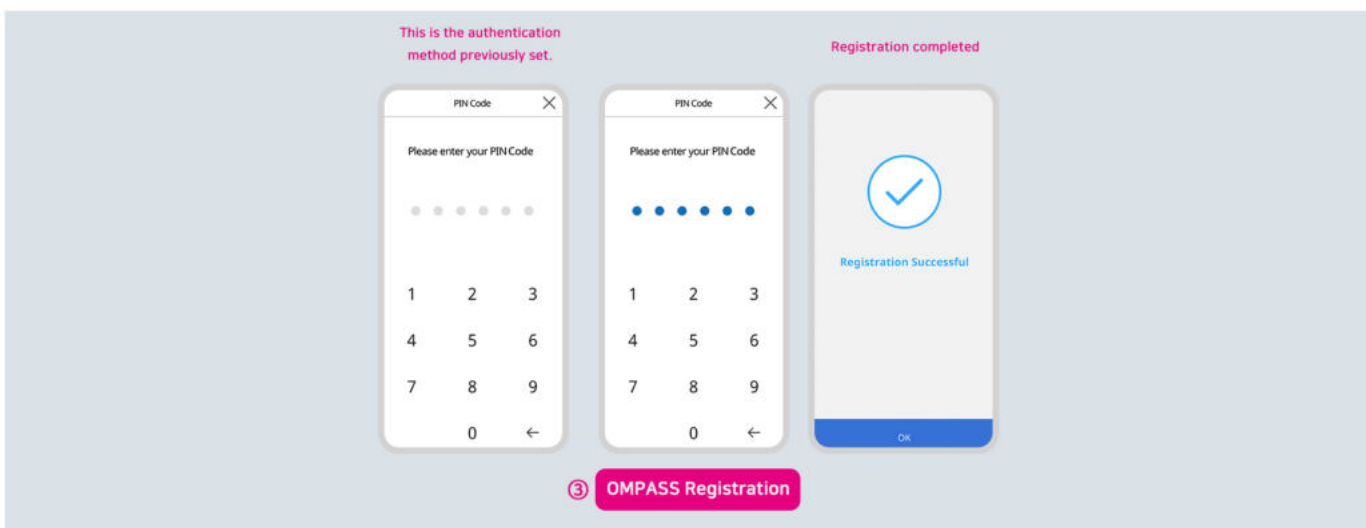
This is the authentication method previously set.

PIN Code

Please enter your PIN Code

1 2 3
4 5 6
7 8 9
0 ←

PIN Code

Please enter your PIN Code

1 2 3
4 5 6
7 8 9
0 ←

Registration completed

Registration Successful

OK

③ OMPASS Registration